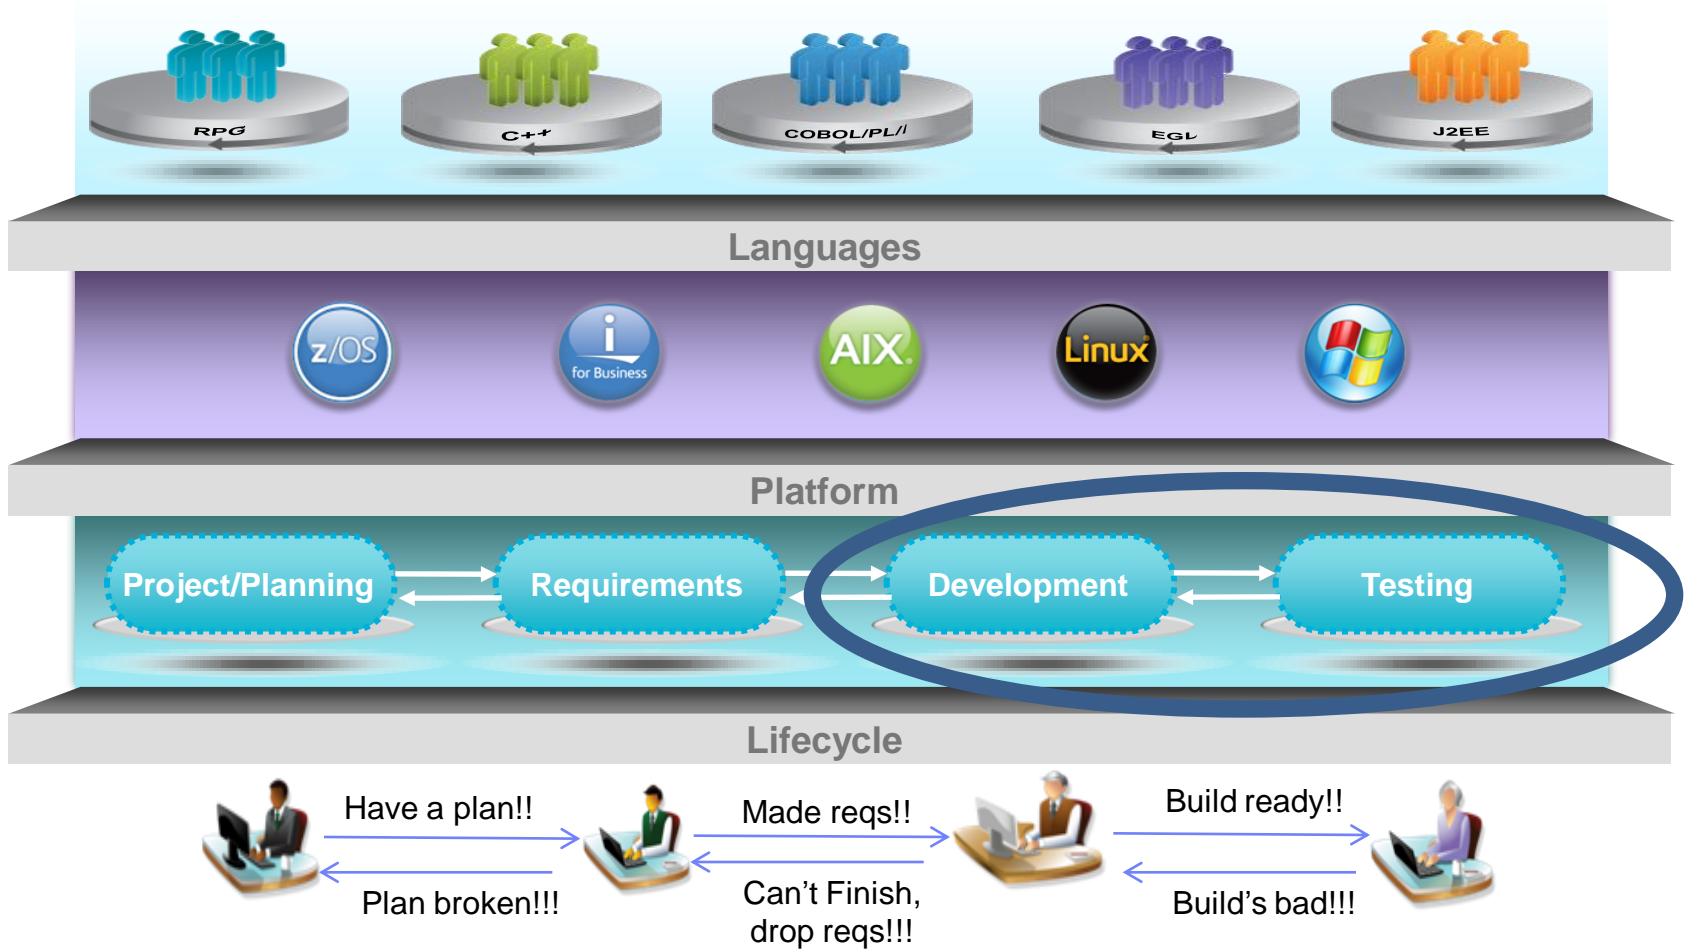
RPG
C++
COBOL/PL/I
EGL
J2EE

Languages

z/OS
i for Business
AIX
Linux

Platform

Project/Planning
Requirements
Development
Testing

Lifecycle

Have a plan!!
Plan broken!!!
Made reqs!!
Can't Finish, drop reqs!!!
Build ready!!
Build's bad!!!